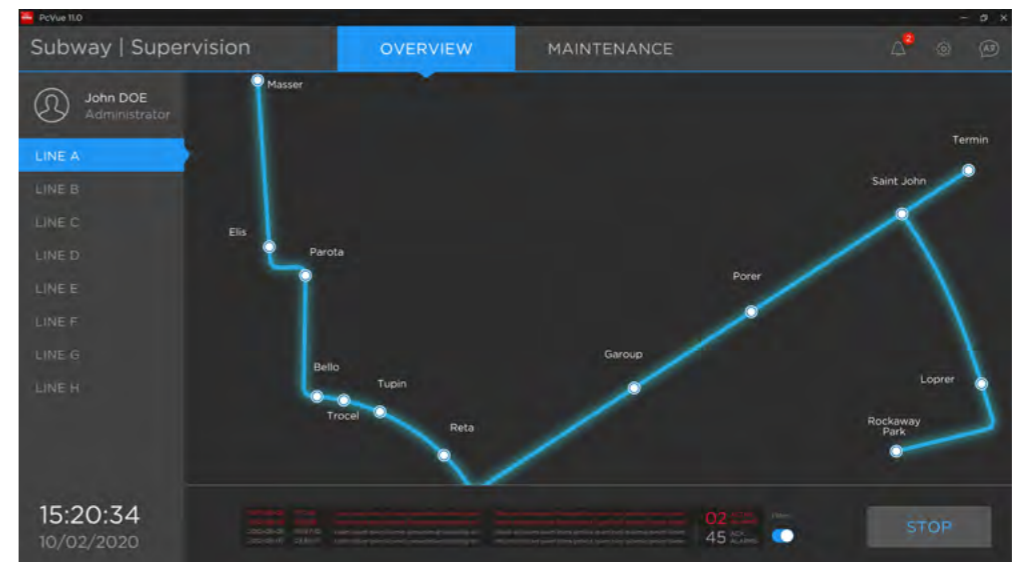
PcVue 11.0

Subway | Supervision
OVERVIEW
MAINTENANCE
2

John DOE
Administrator

LINE A
LINE B
LINE C
LINE D
LINE E
LINE F
LINE G
LINE H

Masser
Elis
Parota
Bello
Trocel
Tupin
Reta
Garoup
Porer
Saint John
Termin
Loprer
Rockaway Park

15:20:34
10/02/2020

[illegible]

02 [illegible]
45 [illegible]
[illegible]

STOP